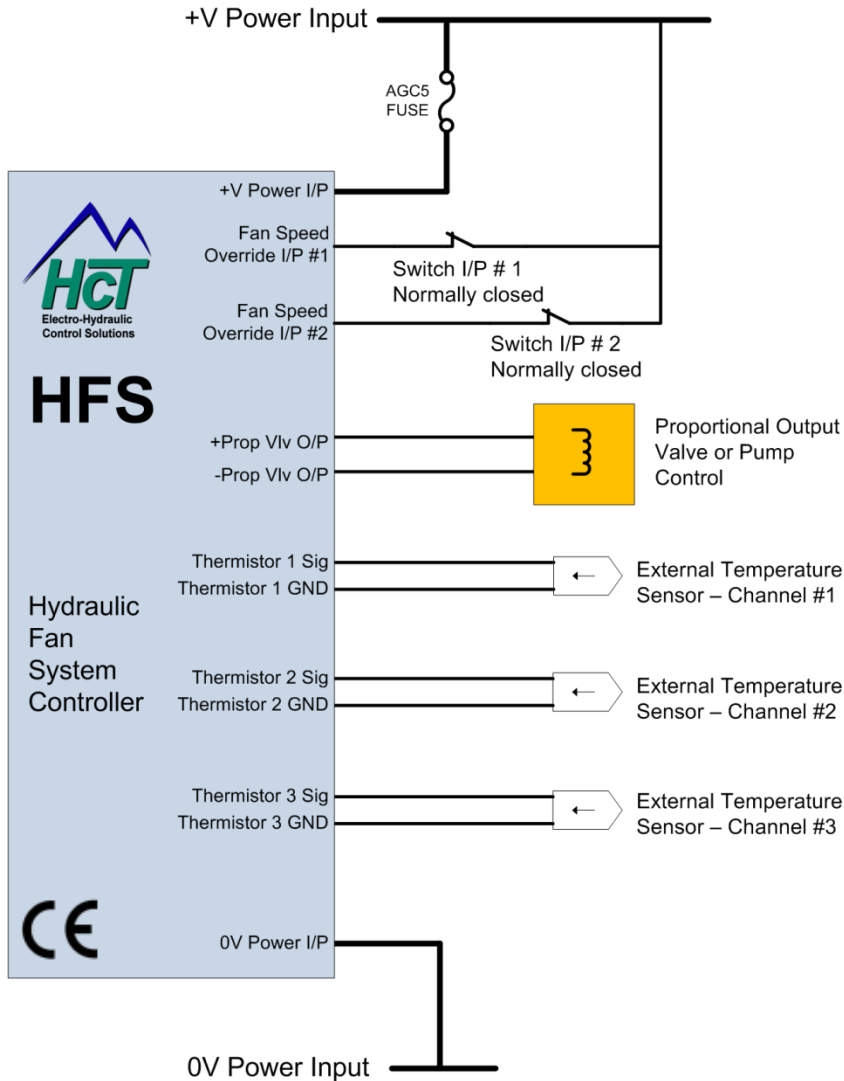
+V Power Input

AGC5 FUSE

+V Power I/P

HcT
Electro-Hydraulic Control Solutions

Fan Speed Override I/P #1

Switch I/P # 1 Normally closed

Fan Speed Override I/P #2

Switch I/P # 2 Normally closed

HFS

+Prop Vlv O/P
-Prop Vlv O/P

Proportional Output Valve or Pump Control

Thermistor 1 Sig
Thermistor 1 GND

External Temperature Sensor – Channel #1

Hydraulic Fan System Controller

Thermistor 2 Sig
Thermistor 2 GND

External Temperature Sensor – Channel #2

Thermistor 3 Sig
Thermistor 3 GND

External Temperature Sensor – Channel #3

CE

0V Power I/P

0V Power Input